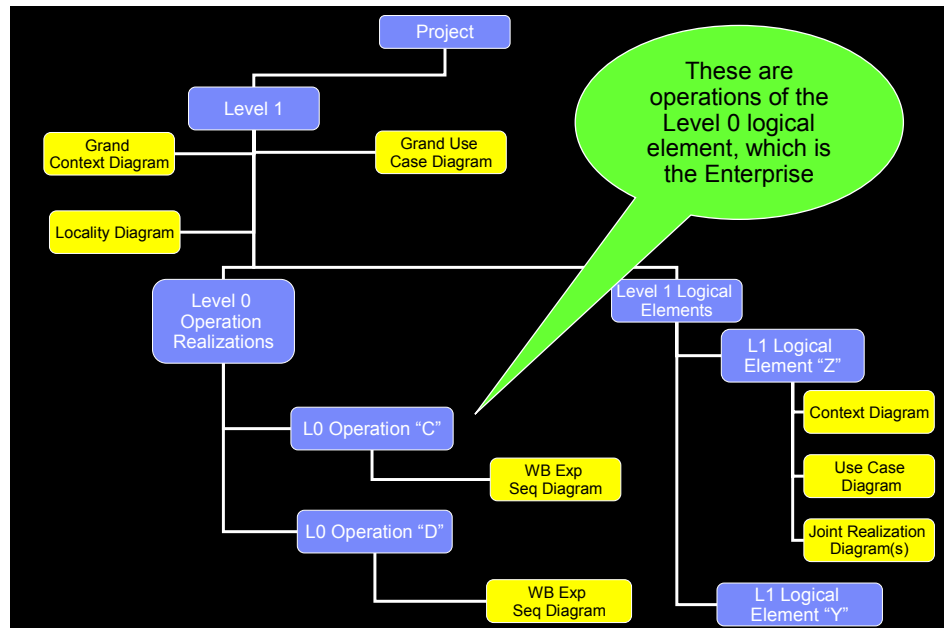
Project

These are operations of the Level 0 logical element, which is the Enterprise

Level 1

Grand Context Diagram

Grand Use Case Diagram

Locality Diagram

Level 0 Operation Realizations

Level 1 Logical Elements

L1 Logical Element "Z"

Context Diagram

L0 Operation "C"

Use Case Diagram

WB Exp Seq Diagram

Joint Realization Diagram(s)

L0 Operation "D"

WB Exp Seq Diagram

L1 Logical Element "Y"